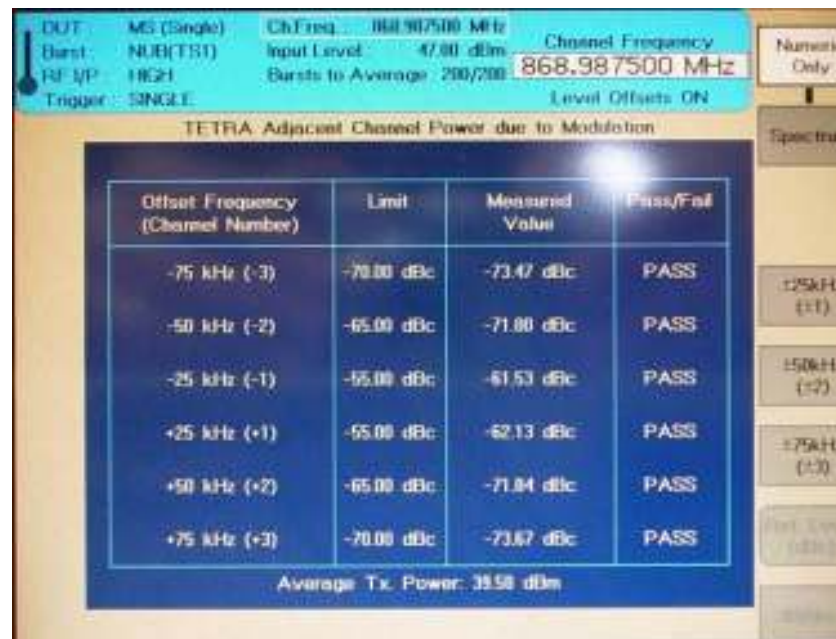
DUT: MS (Single)
Burst: NUB(TS1)
RF I/P: HIGH
Trigger: SINGLE

Ch.Freq.: 868.987500 MHz
Input Level: 47.00 dBm
Bursts to Average: 200/200

Channel Frequency
868.987500 MHz
Level Offsets ON

Numeric Only

TETRA Adjacent Channel Power due to Modulation

Spectrum

| Offset Frequency (Channel Number) | Limit | Measured Value | Pass/Fail |
|---|---|---|---|
| -75 kHz (-3) | -70.00 dBc | -73.47 dBc | PASS |
| -50 kHz (-2) | -65.00 dBc | -71.00 dBc | PASS |
| -25 kHz (-1) | -55.00 dBc | -61.53 dBc | PASS |
| +25 kHz (+1) | -55.00 dBc | -62.13 dBc | PASS |
| +50 kHz (+2) | -65.00 dBc | -71.04 dBc | PASS |
| +75 kHz (+3) | -70.00 dBc | -73.67 dBc | PASS |

Average Tx. Power: 39.50 dBm

±25kH (±1)
±50kH (±2)
±75kH (±3)
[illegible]
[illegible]